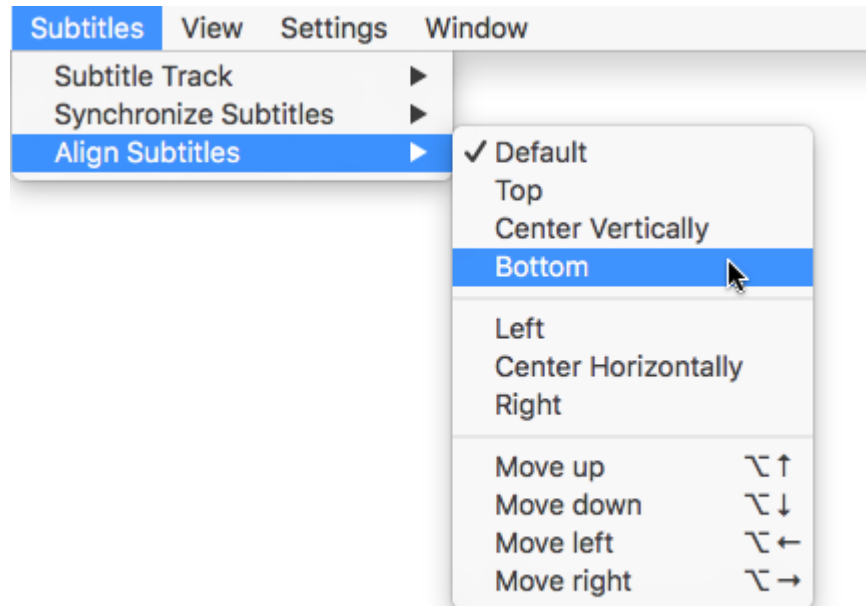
Subtitles View Settings Window

Subtitle Track ▶
Synchronize Subtitles ▶
Align Subtitles ▶

✓ Default
Top
Center Vertically
Bottom

Left
Center Horizontally
Right

Move up ⌥↑
Move down ⌥↓
Move left ⌥←
Move right ⌥→